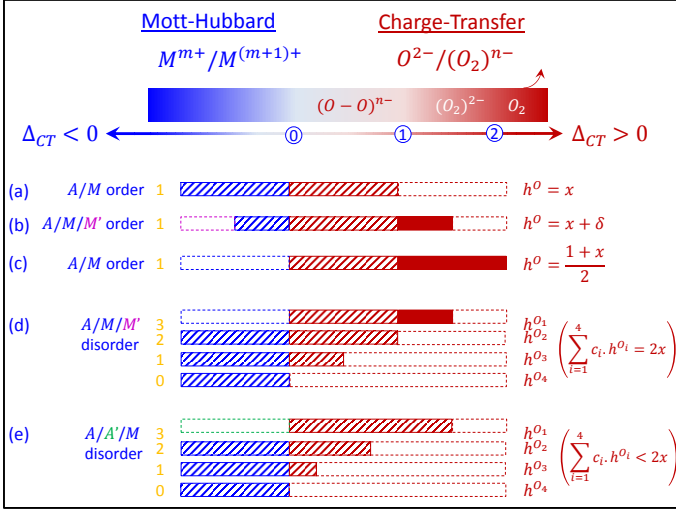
Mott-Hubbard

Charge-Transfer

$M^{m+}/M^{(m+1)+}$

$O^{2-}/(O_2)^{n-}$

$(O-O)^{n-}$ $(O_2)^{2-}$ $O_2$

$\Delta_{CT} < 0$ ⓪ ① ② $\Delta_{CT} > 0$

(a) $A/M$ order 1 $h^O = x$

(b) $A/M/M'$ order 1 $h^O = x + \delta$

(c) $A/M$ order 1 $h^O = \frac{1+x}{2}$

(d) $A/M/M'$ disorder 3 2 1 0 $h^{O_1}$ $h^{O_2}$ $h^{O_3}$ $h^{O_4}$ $\left(\sum_{i=1}^{4} c_i . h^{O_i} = 2x\right)$

(e) $A/A'/M$ disorder 3 2 1 0 $h^{O_1}$ $h^{O_2}$ $h^{O_3}$ $h^{O_4}$ $\left(\sum_{i=1}^{4} c_i . h^{O_i} < 2x\right)$